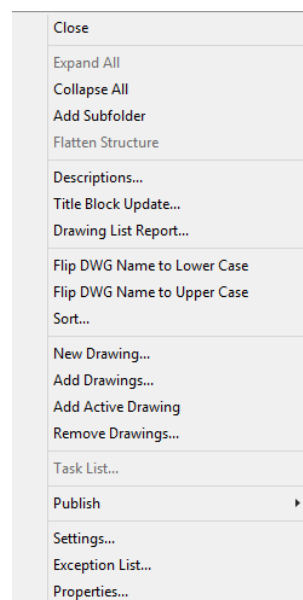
Close

Expand All
Collapse All
Add Subfolder
Flatten Structure

Descriptions...
Title Block Update...
Drawing List Report...

Flip DWG Name to Lower Case
Flip DWG Name to Upper Case
Sort...

New Drawing...
Add Drawings...
Add Active Drawing
Remove Drawings...

Task List...

Publish

Settings...
Exception List...
Properties...